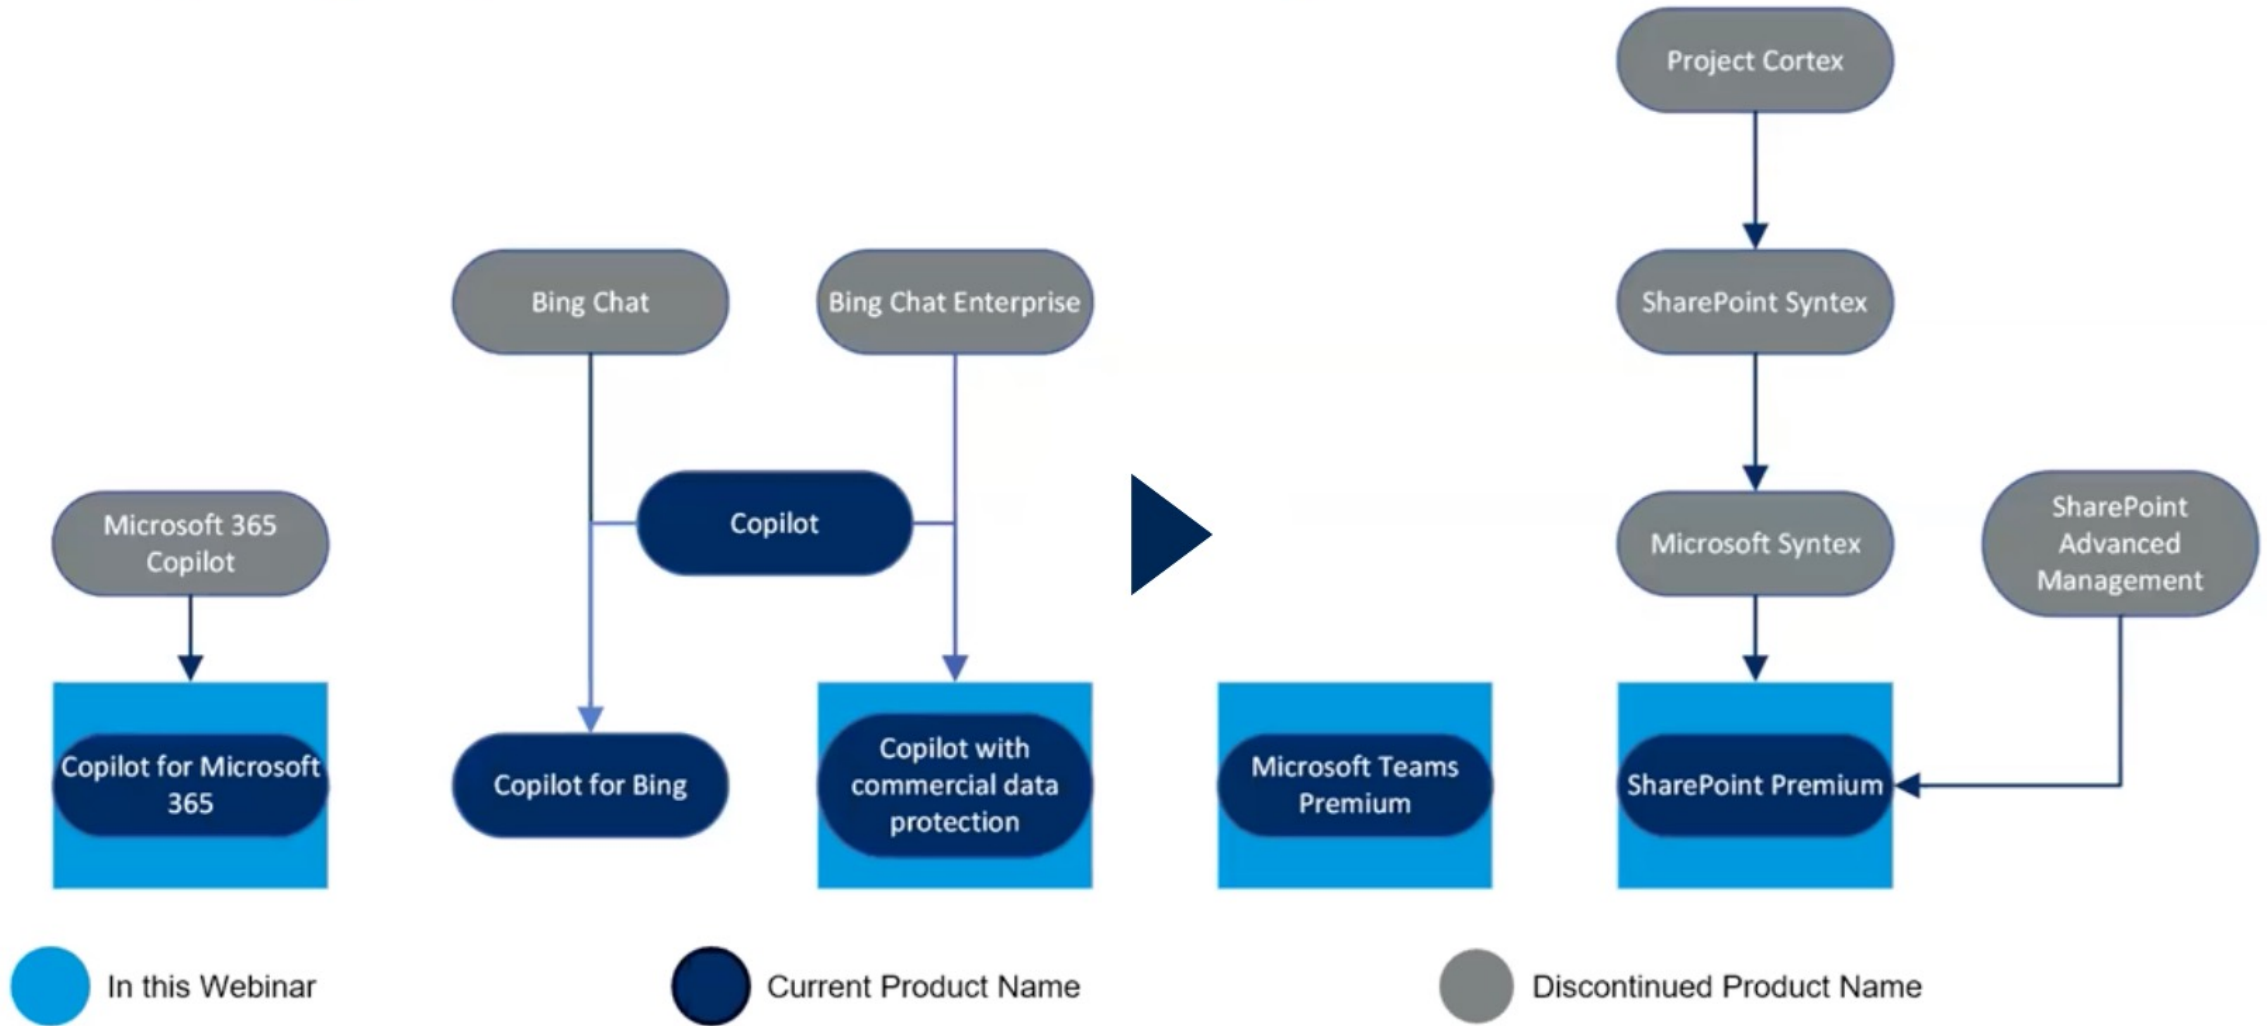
Project Cortex

Bing Chat

Bing Chat Enterprise

SharePoint Syntex

Microsoft 365 Copilot

Copilot

Microsoft Syntex

SharePoint Advanced Management

Copilot for Microsoft 365

Copilot for Bing

Copilot with commercial data protection

Microsoft Teams Premium

SharePoint Premium

In this Webinar

Current Product Name

Discontinued Product Name